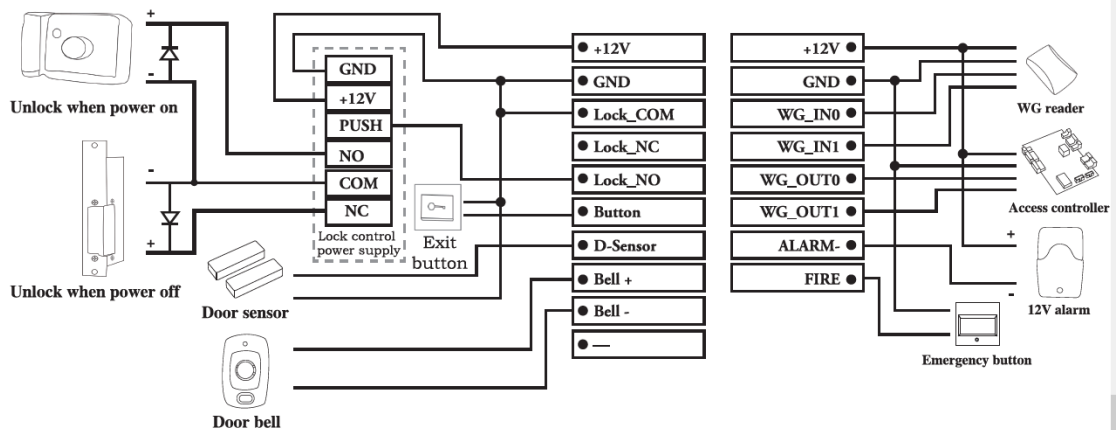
+
-
Unlock when power on
-
+
Unlock when power off
GND
+12V
PUSH
NO
COM
NC
Lock control power supply
Exit button
Door sensor
Door bell
● +12V
● GND
● Lock_COM
● Lock_NC
● Lock_NO
● Button
● D-Sensor
● Bell +
● Bell -
● —
+12V ●
GND ●
WG_IN0 ●
WG_IN1 ●
WG_OUT0 ●
WG_OUT1 ●
ALARM- ●
FIRE ●
WG reader
Access controller
+
-
12V alarm
Emergency button